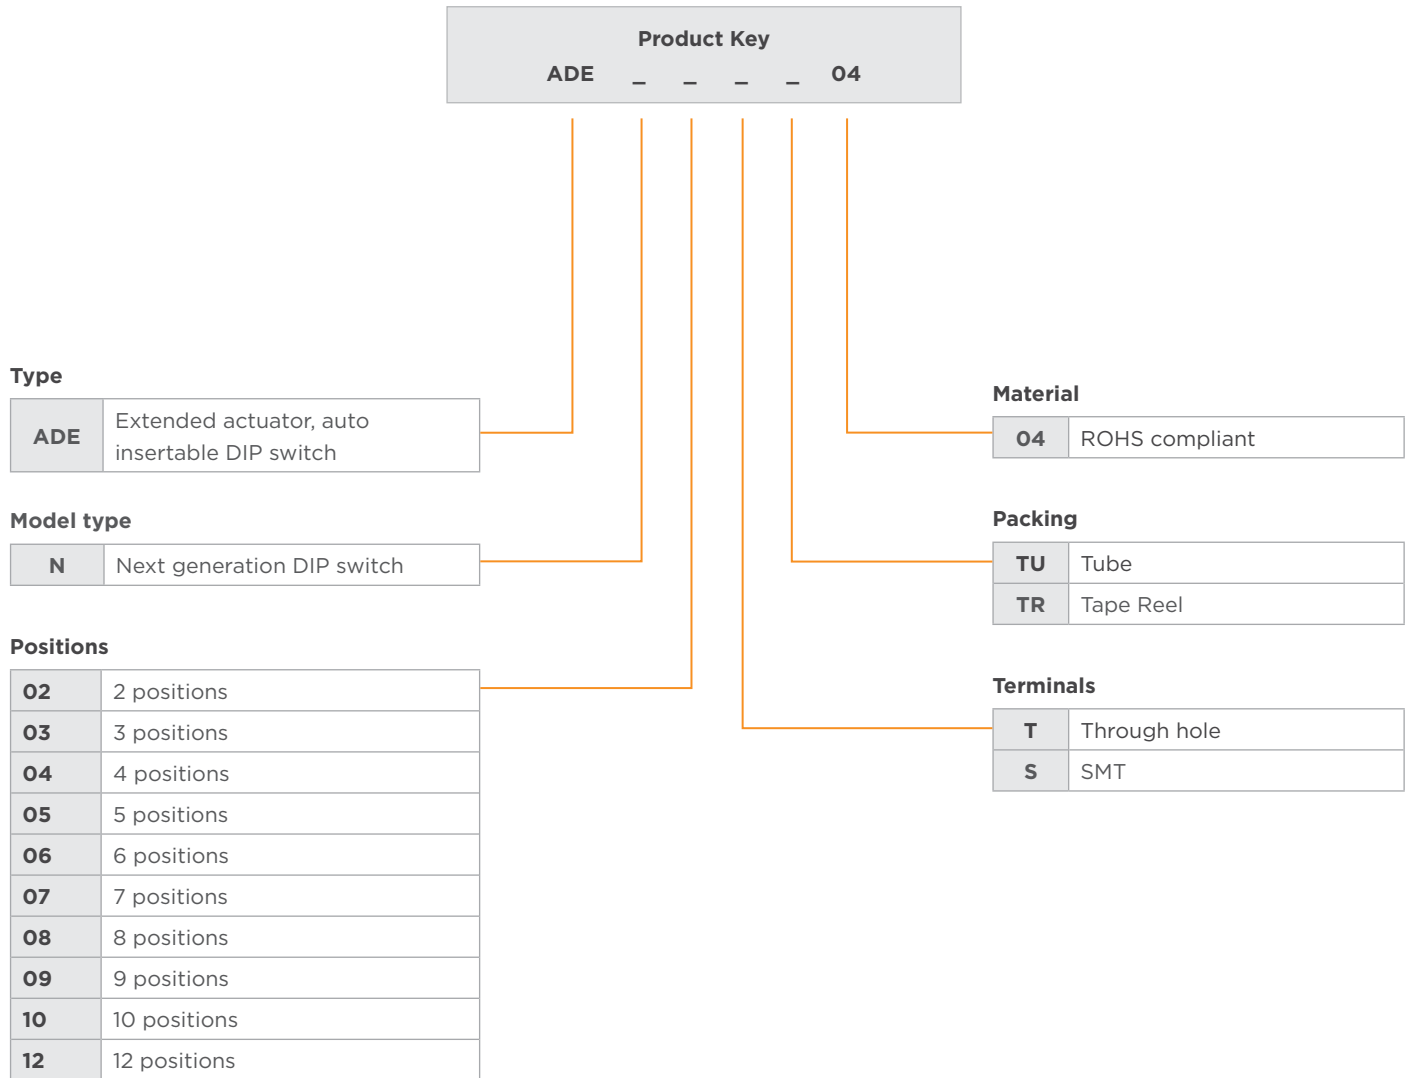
Product Key
ADE _ _ _ _ 04

Type

| ADE | Extended actuator, auto insertable DIP switch |
|---|---|

Model type

| N | Next generation DIP switch |
|---|---|

Positions

| 02 | 2 positions |
|---|---|
| 03 | 3 positions |
| 04 | 4 positions |
| 05 | 5 positions |
| 06 | 6 positions |
| 07 | 7 positions |
| 08 | 8 positions |
| 09 | 9 positions |
| 10 | 10 positions |
| 12 | 12 positions |

Material

| 04 | ROHS compliant |
|---|---|

Packing

| TU | Tube |
|---|---|
| TR | Tape Reel |

Terminals

| T | Through hole |
|---|---|
| S | SMT |